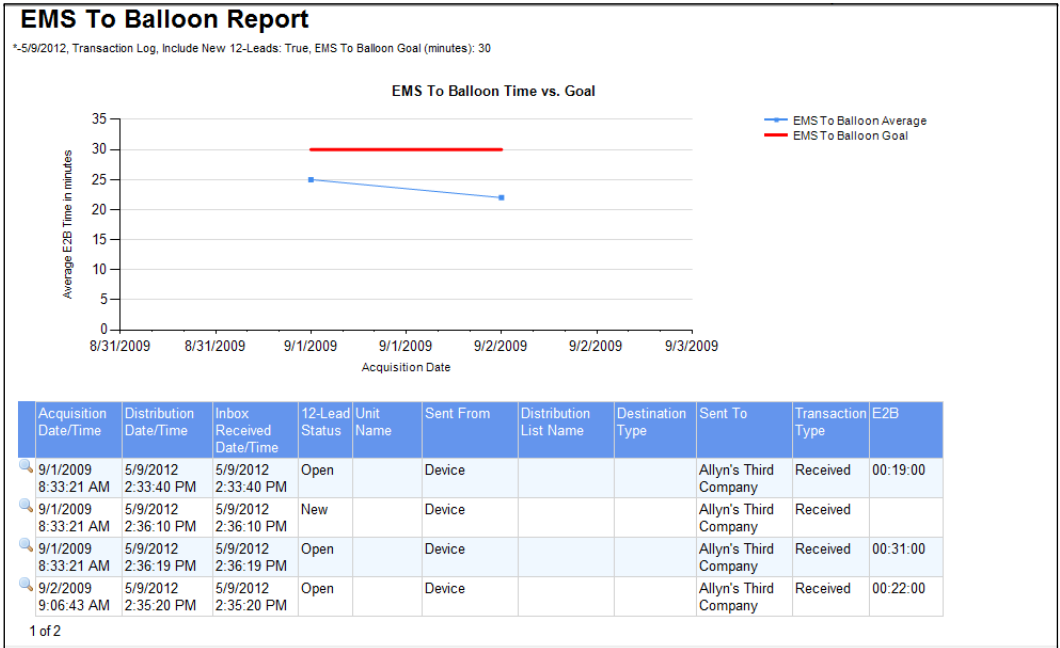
EMS To Balloon Report

*-5/9/2012, Transaction Log, Include New 12-Leads: True, EMS To Balloon Goal (minutes): 30

EMS To Balloon Time vs. Goal

EMS To Balloon Average
EMS To Balloon Goal

Average E2B Time in minutes

35
30
25
20
15
10
5
0

8/31/2009 8/31/2009 9/1/2009 9/1/2009 9/2/2009 9/2/2009 9/3/2009

Acquisition Date

| Acquisition Date/Time | Distribution Date/Time | Inbox Received Date/Time | 12-Lead Status | Unit Name | Sent From | Distribution List Name | Destination Type | Sent To | Transaction Type | E2B |
|---|---|---|---|---|---|---|---|---|---|---|
| 9/1/2009 8:33:21 AM | 5/9/2012 2:33:40 PM | 5/9/2012 2:33:40 PM | Open | | Device | | | Allyn's Third Company | Received | 00:19:00 |
| 9/1/2009 8:33:21 AM | 5/9/2012 2:36:10 PM | 5/9/2012 2:36:10 PM | New | | Device | | | Allyn's Third Company | Received | |
| 9/1/2009 8:33:21 AM | 5/9/2012 2:36:19 PM | 5/9/2012 2:36:19 PM | Open | | Device | | | Allyn's Third Company | Received | 00:31:00 |
| 9/2/2009 9:06:43 AM | 5/9/2012 2:35:20 PM | 5/9/2012 2:35:20 PM | Open | | Device | | | Allyn's Third Company | Received | 00:22:00 |

1 of 2